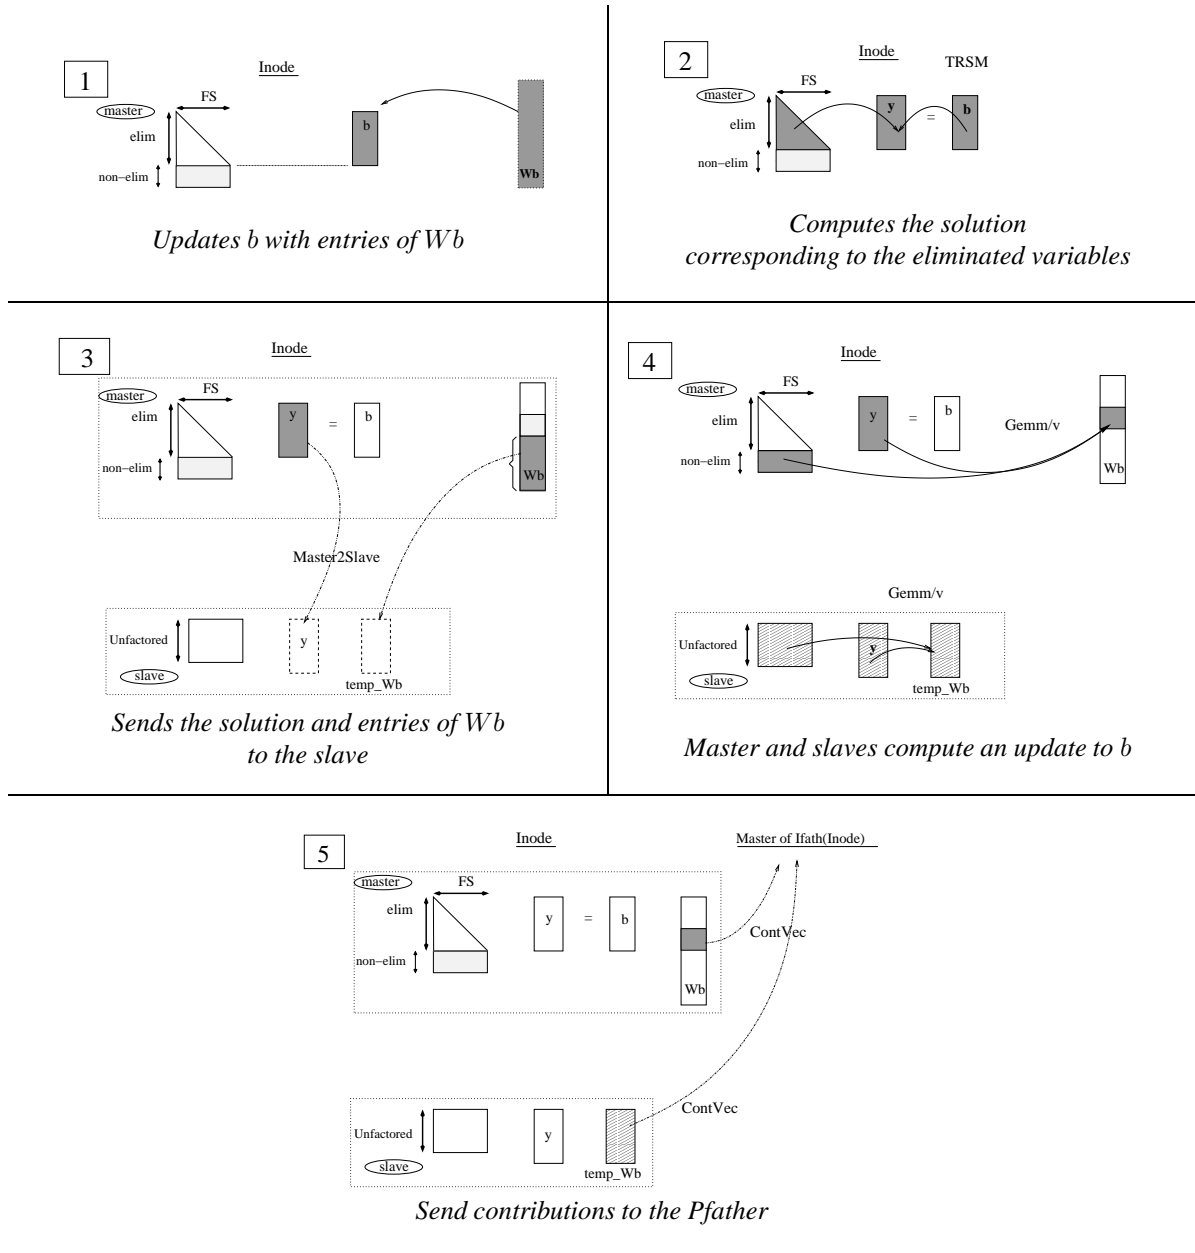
1

Inode

master

FS

elim

non−elim

b

Wb

Updates $b$ with entries of $Wb$

2

Inode

TRSM

master

FS

elim

non−elim

y

=

b

Computes the solution corresponding to the eliminated variables

3

Inode

master

FS

elim

non−elim

y

=

b

Wb

Master2Slave

Unfactored

slave

y

temp_Wb

Sends the solution and entries of $Wb$ to the slave

4

Inode

master

FS

elim

non−elim

y

=

b

Gemm/v

Wb

Gemm/v

Unfactored

slave

y

temp_Wb

Master and slaves compute an update to $b$

5

Inode

Master of Ifath(Inode)

master

FS

elim

non−elim

y

=

b

ContVec

Wb

Unfactored

slave

y

temp_Wb

ContVec

Send contributions to the Pfather